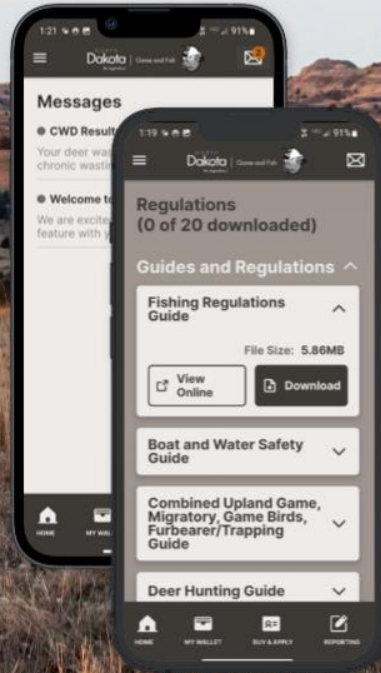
1:21 91%

North Dakota | Game and Fish

Messages

CWD Result

Your deer was chronic wastin

Welcome to

We are excite feature with y

HOME MY WALL

1:19 91%

North Dakota | Game and Fish

Regulations (0 of 20 downloaded)

Guides and Regulations

Fishing Regulations Guide

File Size: 5.86MB

View Online

Download

Boat and Water Safety Guide

Combined Upland Game, Migratory, Game Birds, Furbearer/Trapping Guide

Deer Hunting Guide

HOME MY WALLET BUY & APPLY REPORTING